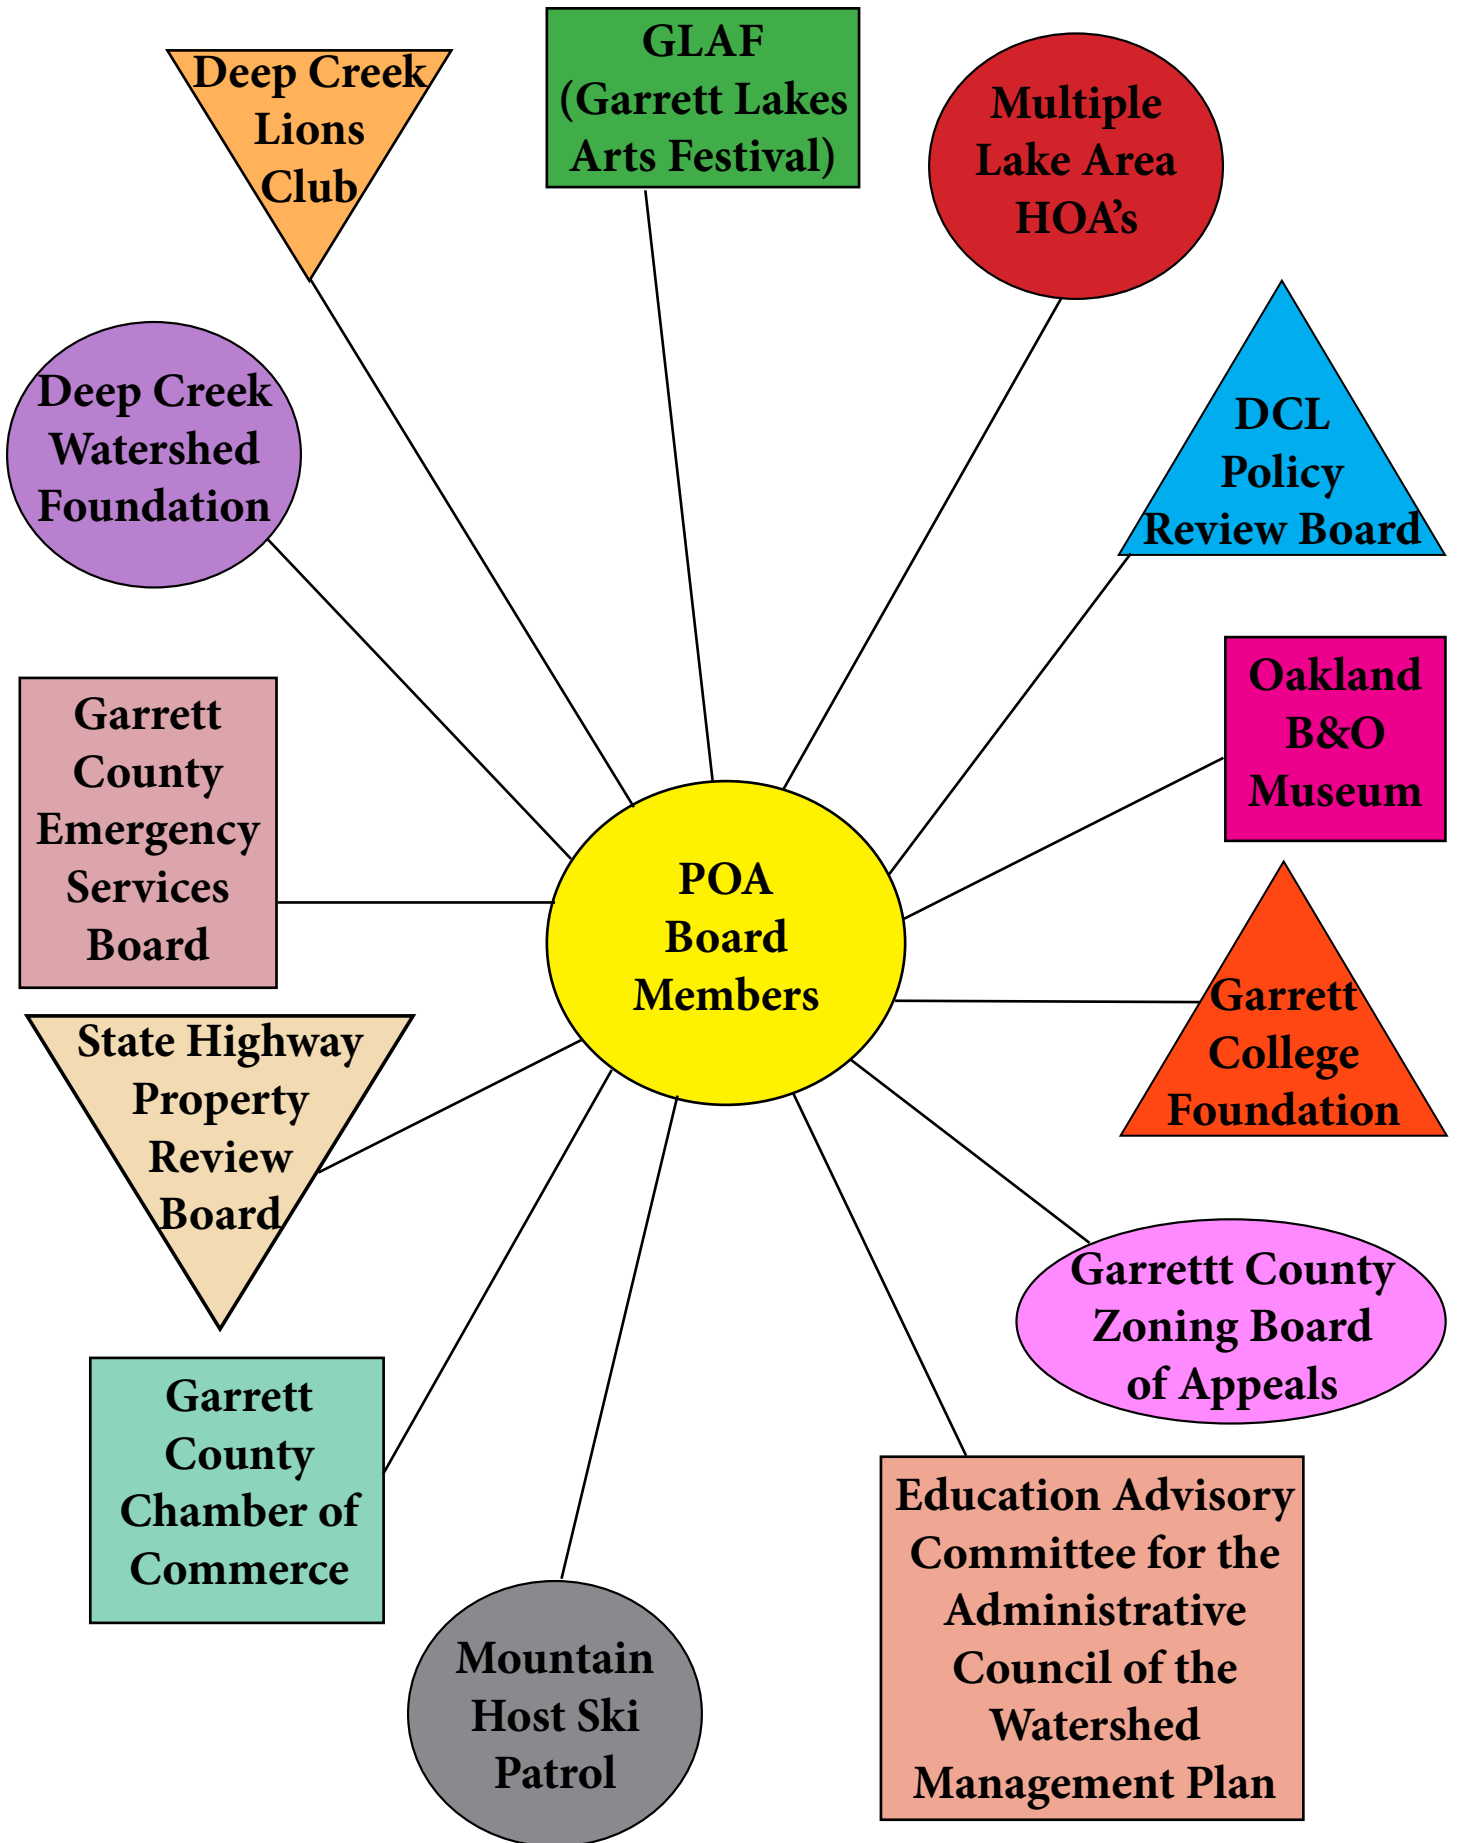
Deep Creek Lions Club

GLAF (Garrett Lakes Arts Festival)

Multiple Lake Area HOA’s

Deep Creek Watershed Foundation

DCL Policy Review Board

Oakland B&O Museum

Garrett County Emergency Services Board

POA Board Members

Garrett College Foundation

State Highway Property Review Board

Garrettt County Zoning Board of Appeals

Garrett County Chamber of Commerce

Education Advisory Committee for the Administrative Council of the Watershed Management Plan

Mountain Host Ski Patrol